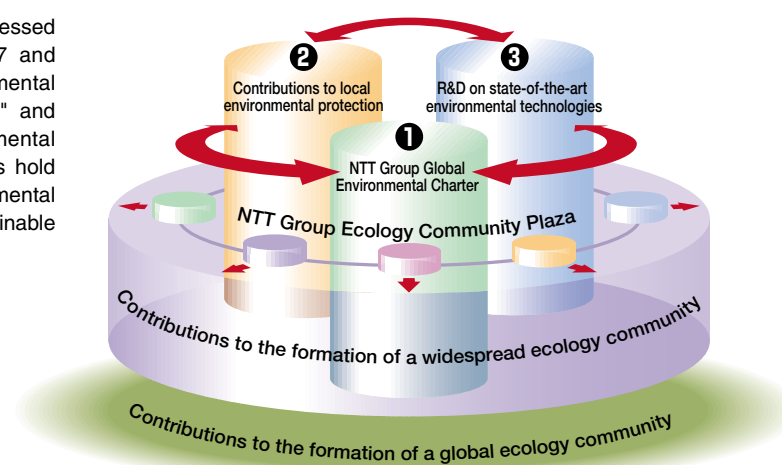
essed
7 and
mental
" and
mental
s hold
mental
inable

❷ Contributions to local environmental protection

❸ R&D on state-of-the-art environmental technologies

❶ NTT Group Global Environmental Charter

NTT Group Ecology Community Plaza

Contributions to the formation of a widespread ecology community

Contributions to the formation of a global ecology community